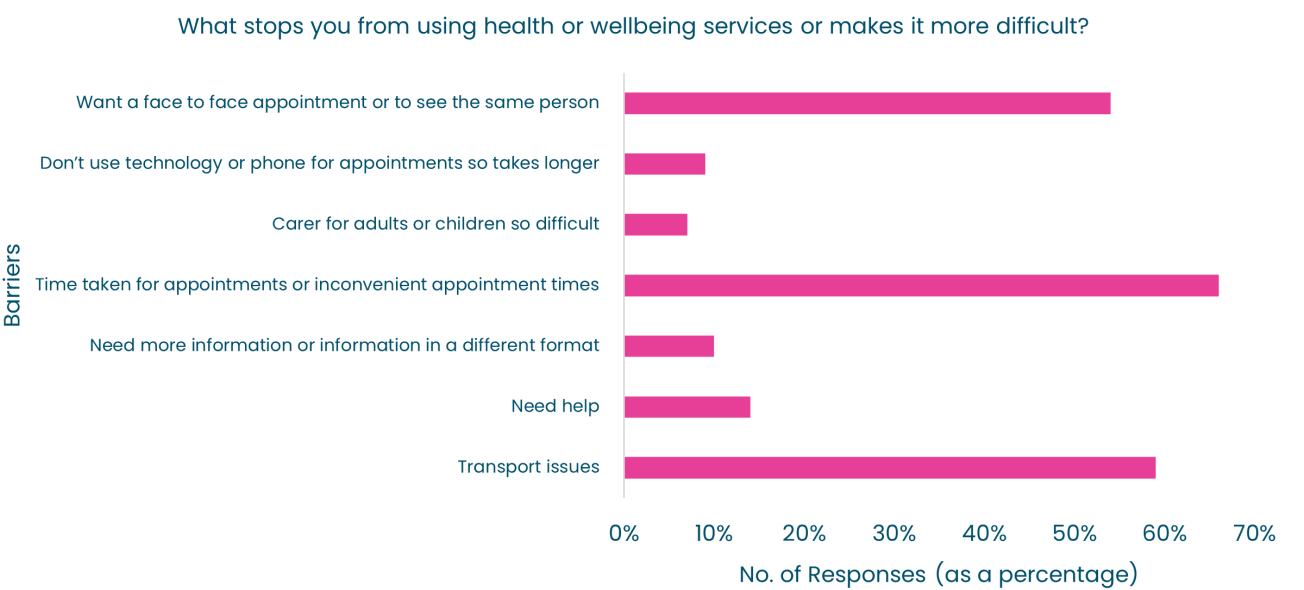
What stops you from using health or wellbeing services or makes it more difficult?

Barriers

Want a face to face appointment or to see the same person
Don’t use technology or phone for appointments so takes longer
Carer for adults or children so difficult
Time taken for appointments or inconvenient appointment times
Need more information or information in a different format
Need help
Transport issues

0% 10% 20% 30% 40% 50% 60% 70%

No. of Responses (as a percentage)